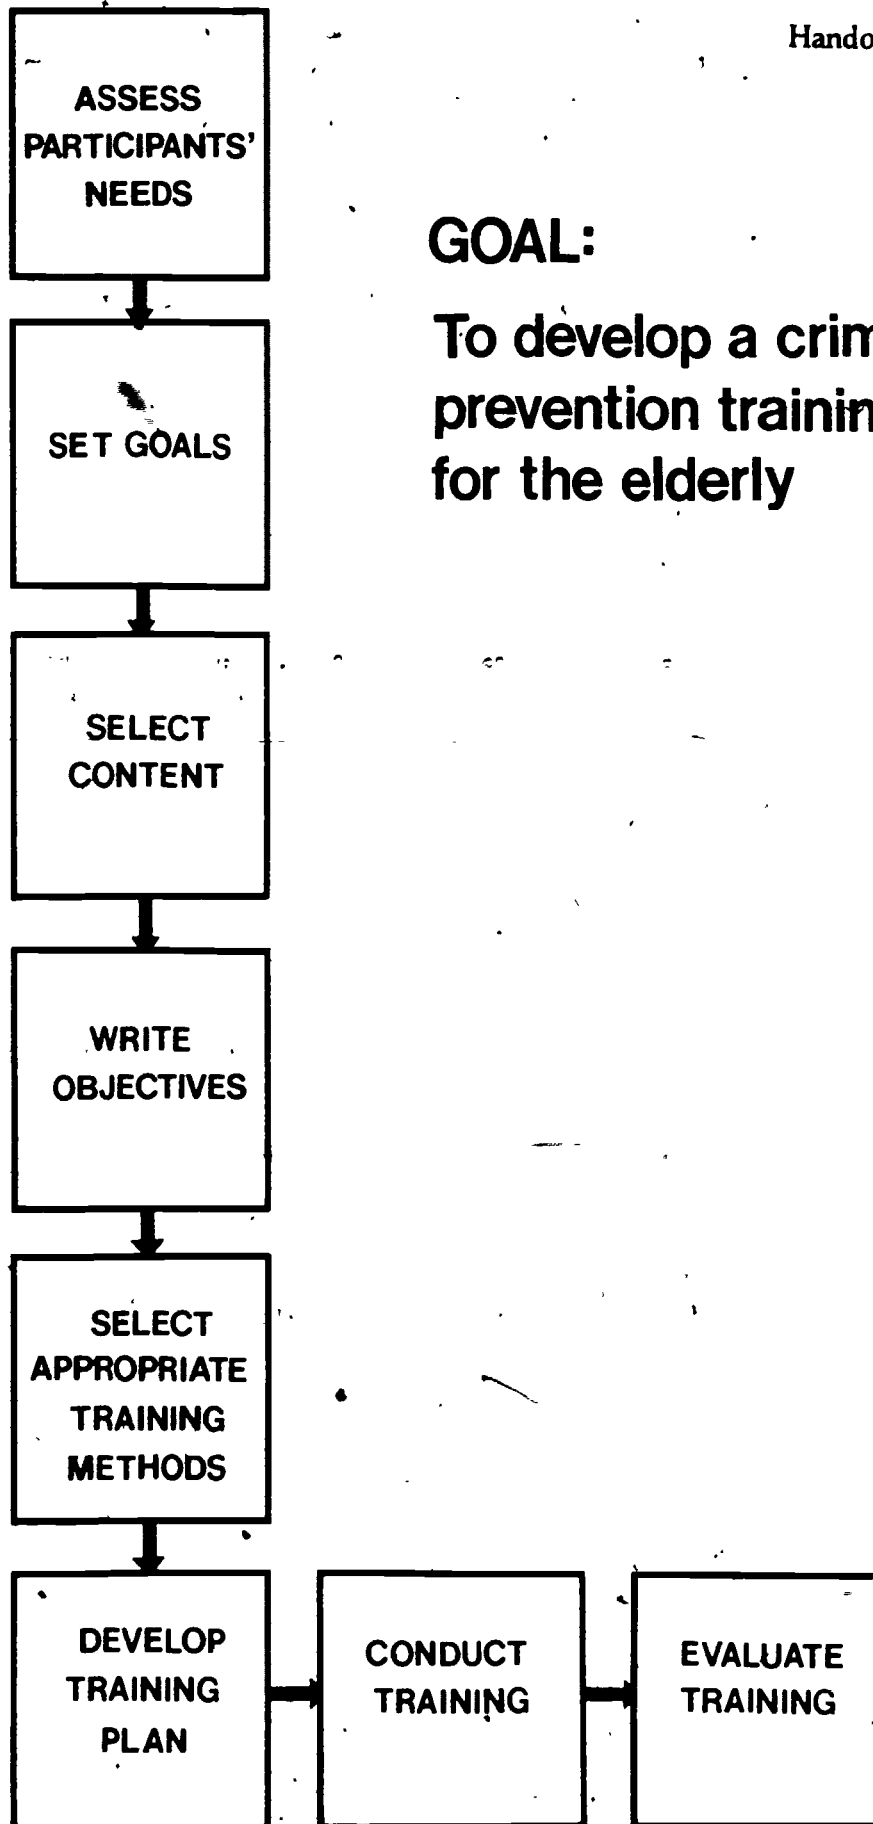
Hando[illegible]

ASSESS PARTICIPANTS' NEEDS

SET GOALS

SELECT CONTENT

WRITE OBJECTIVES

SELECT APPROPRIATE TRAINING METHODS

DEVELOP TRAINING PLAN

CONDUCT TRAINING

EVALUATE TRAINING

GOAL:

To develop a crim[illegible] prevention trainin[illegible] for the elderly